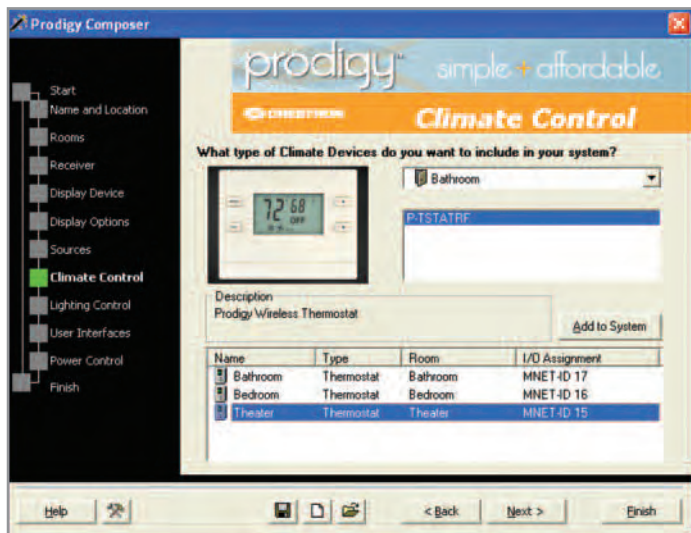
Prodigy Composer

Start
Name and Location
Rooms
Receiver
Display Device
Display Options
Sources
Climate Control
Lighting Control
User Interfaces
Power Control
Finish

prodigy™ simple + affordable

CRESTRON Climate Control

What type of Climate Devices do you want to include in your system?

72 68 OFF

Bathroom

P-TSTATRF

Description
Prodigy Wireless Thermostat

Add to System

| Name | Type | Room | I/O Assignment |
|---|---|---|---|
| Bathroom | Thermostat | Bathroom | MNET-ID 17 |
| Bedroom | Thermostat | Bedroom | MNET-ID 16 |
| Theater | Thermostat | Theater | MNET-ID 15 |

Help

< Back

Next >

Finish